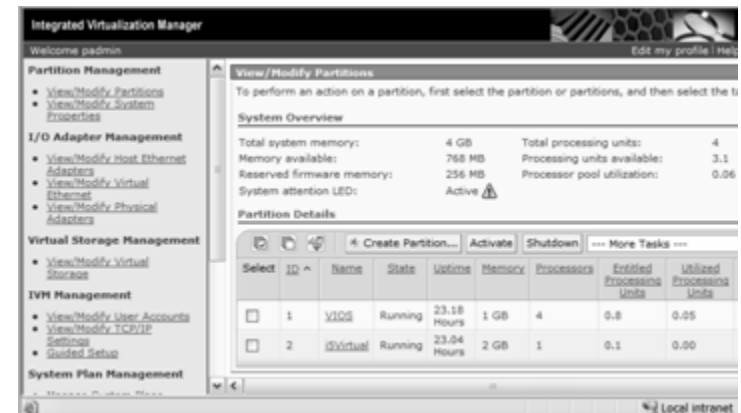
Integrated Virtualization Manager

Welcome padmin

Edit my profile | Help

Partition Management

- View/Modify Partitions
- View/Modify System Properties

I/O Adapter Management

- View/Modify Host Ethernet Adapters
- View/Modify Virtual Ethernet
- View/Modify Physical Adapters

Virtual Storage Management

- View/Modify Virtual Storage

IVM Management

- View/Modify User Accounts
- View/Modify TCP/IP Settings
- Guided Setup

System Plan Management

View/Modify Partitions

To perform an action on a partition, first select the partition or partitions, and then select the ta

System Overview

| | | | |
|---|---|---|---|
| Total system memory: | 4 GB | Total processing units: | 4 |
| Memory available: | 768 MB | Processing units available: | 3.1 |
| Reserved firmware memory: | 256 MB | Processor pool utilization: | 0.06 |
| System attention LED: | Active | | |

Partition Details

Create Partition... Activate Shutdown --- More Tasks ---

| Select | ID ^ | Name | State | Uptime | Memory | Processors | Entitled Processing Units | Utilized Processing Units |
|---|---|---|---|---|---|---|---|---|
| ☐ | 1 | VIOS | Running | 23.18 Hours | 1 GB | 4 | 0.8 | 0.05 |
| ☐ | 2 | i5Virtual | Running | 23.04 Hours | 2 GB | 1 | 0.1 | 0.00 |

Local intranet